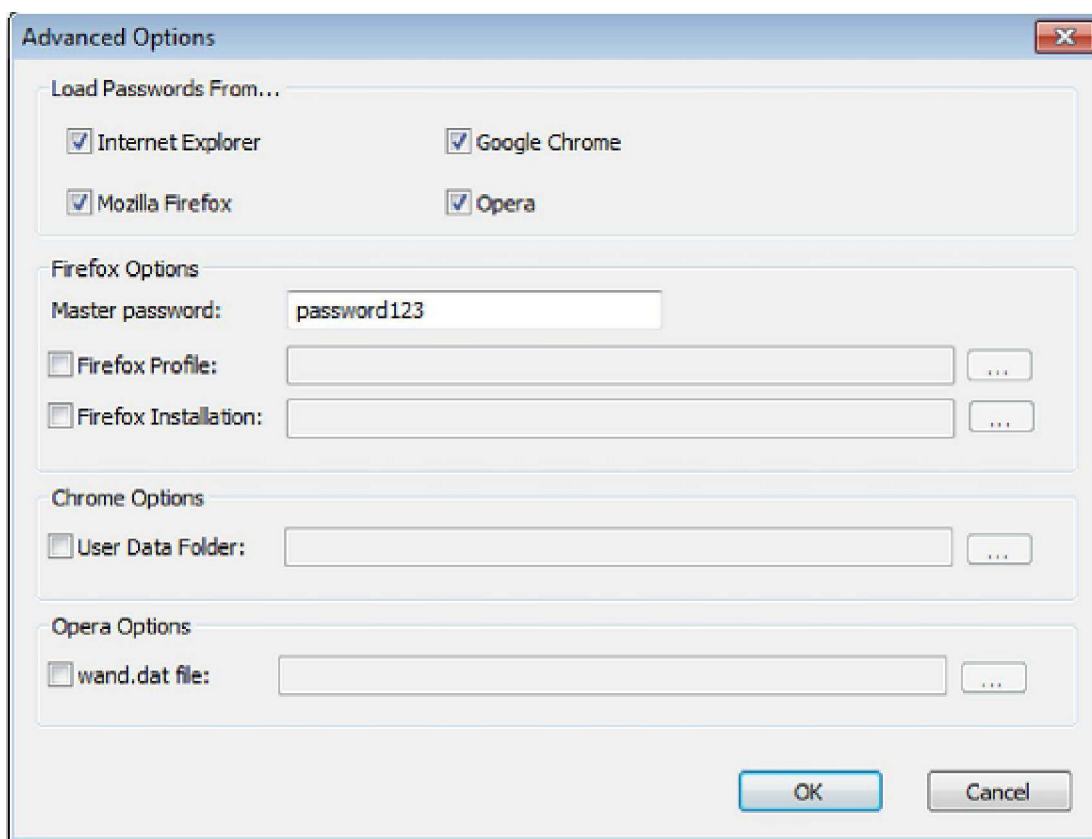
Advanced Options

Load Passwords From...

Internet Explorer

Google Chrome

Mozilla Firefox

Opera

Firefox Options

Master password: password123

Firefox Profile: ...

Firefox Installation: ...

Chrome Options

User Data Folder: ...

Opera Options

wand.dat file: ...

OK

Cancel